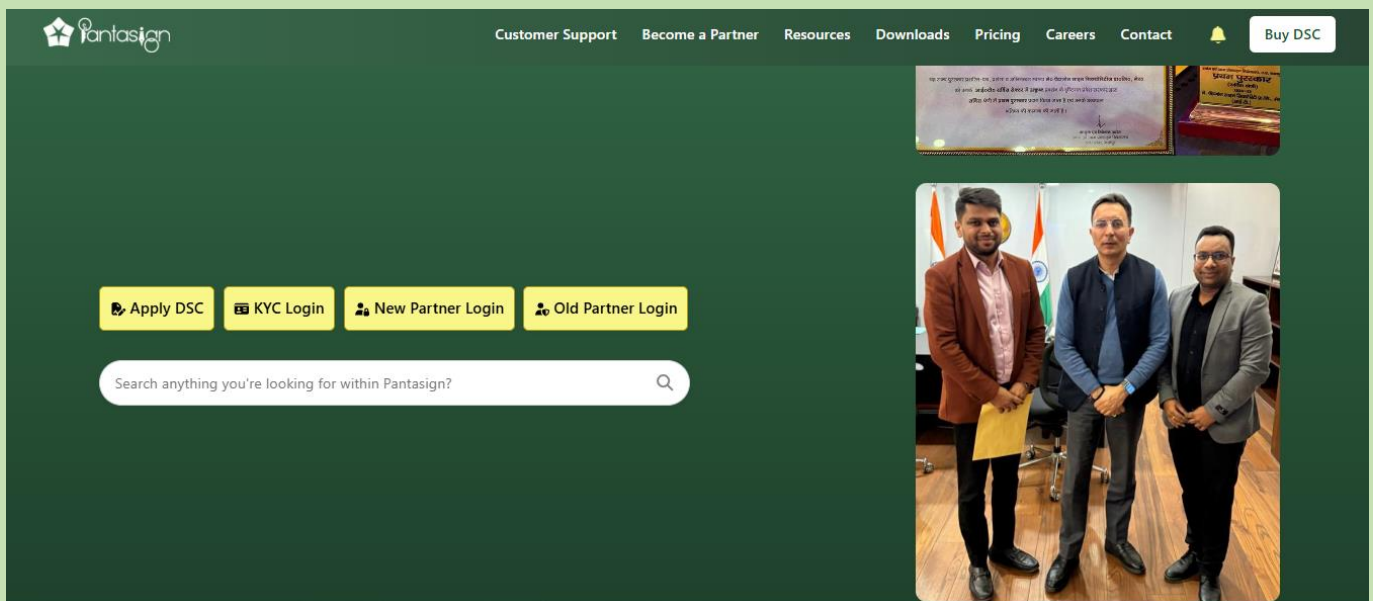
Pantasign

Customer Support Become a Partner Resources Downloads Pricing Careers Contact Buy DSC

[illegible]

Apply DSC KYC Login New Partner Login Old Partner Login

Search anything you're looking for within Pantasign?